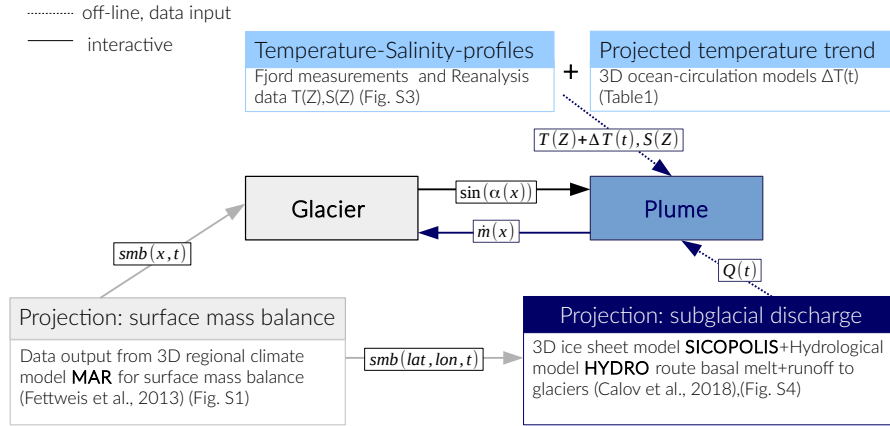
off-line, data input

interactive

Temperature-Salinity-profiles

Fjord measurements and Reanalysis data T(Z),S(Z) (Fig. S3)

+

Projected temperature trend

3D ocean-circulation models ΔT(t) (Table1)

$T(Z)+\Delta T(t), S(Z)$

Glacier

$\sin(\alpha(x))$

Plume

$\dot{m}(x)$

$smb(x,t)$

$Q(t)$

Projection: surface mass balance

Data output from 3D regional climate model MAR for surface mass balance (Fettweis et al., 2013) (Fig. S1)

$smb(lat,lon,t)$

Projection: subglacial discharge

3D ice sheet model SICOPOLIS+Hydrological model HYDRO route basal melt+runoff to glaciers (Calov et al., 2018),(Fig. S4)